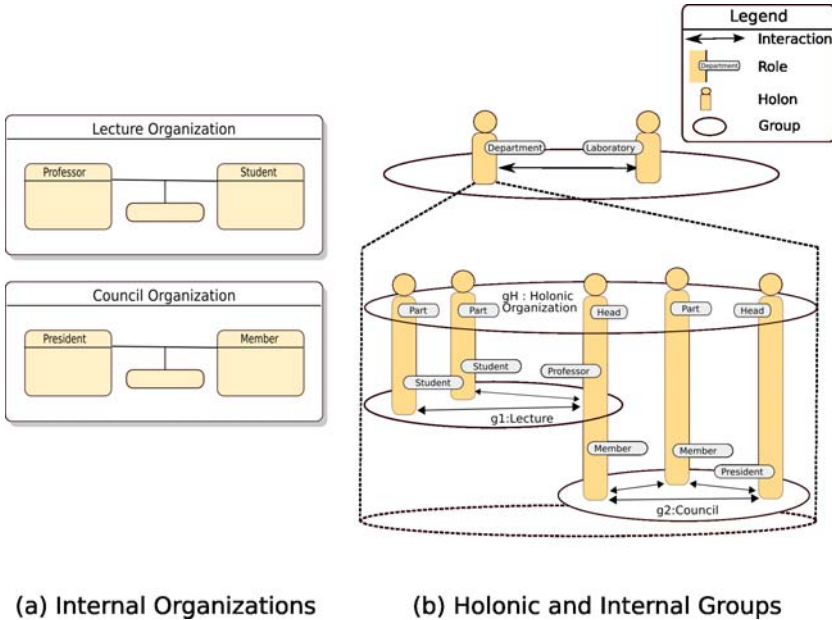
Legend
Interaction
Department
Role
Holon
Group

Lecture Organization
Professor
Student

Council Organization
President
Member

Department
Laboratory

gH : Holonic Organization
Part
Part
Head
Part
Head
Student
Professor
Student
g1:Lecture
Member
Member
President
g2:Council

(a) Internal Organizations

(b) Holonic and Internal Groups